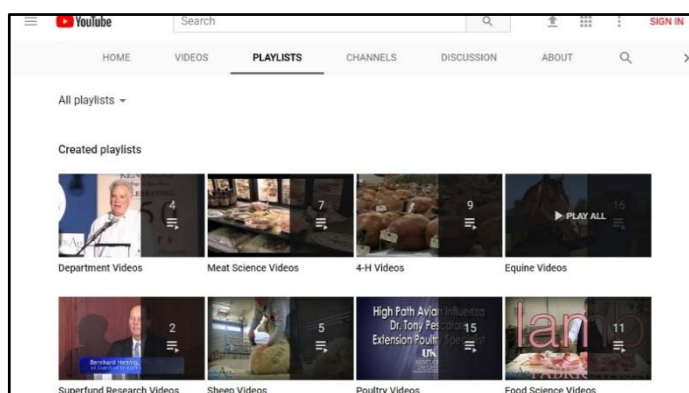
YouTube

Search

SIGN IN

HOME VIDEOS PLAYLISTS CHANNELS DISCUSSION ABOUT

All playlists

Created playlists

4
Department Videos

7
Meat Science Videos

9
4-H Videos

16
PLAY ALL
Equine Videos

Bernhard Hennig
2
Superfund Research Videos

5
Sheep Videos

High Path Avian Influenza
Dr. Tony Pescatore
Extension Poultry Specialist
15
Poultry Videos

lamb
11
Food Science Videos